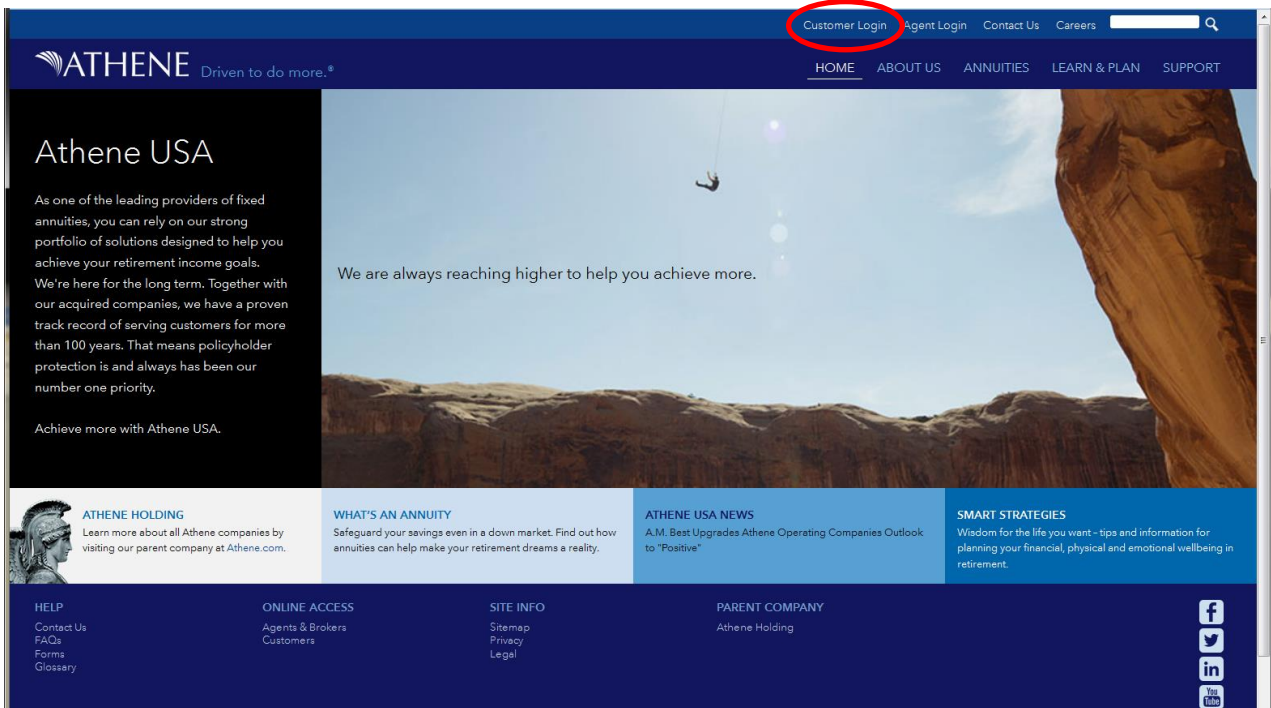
Customer Login Agent Login Contact Us Careers

ATHENE Driven to do more.®

HOME ABOUT US ANNUITIES LEARN & PLAN SUPPORT

Athene USA

As one of the leading providers of fixed annuities, you can rely on our strong portfolio of solutions designed to help you achieve your retirement income goals. We're here for the long term. Together with our acquired companies, we have a proven track record of serving customers for more than 100 years. That means policyholder protection is and always has been our number one priority.

Achieve more with Athene USA.

We are always reaching higher to help you achieve more.

ATHENE HOLDING
Learn more about all Athene companies by visiting our parent company at Athene.com.

WHAT'S AN ANNUITY
Safeguard your savings even in a down market. Find out how annuities can help make your retirement dreams a reality.

ATHENE USA NEWS
A.M. Best Upgrades Athene Operating Companies Outlook to "Positive"

SMART STRATEGIES
Wisdom for the life you want - tips and information for planning your financial, physical and emotional wellbeing in retirement.

HELP
Contact Us
FAQs
Forms
Glossary

ONLINE ACCESS
Agents & Brokers
Customers

SITE INFO
Sitemap
Privacy
Legal

PARENT COMPANY
Athene Holding

f
in
You Tube